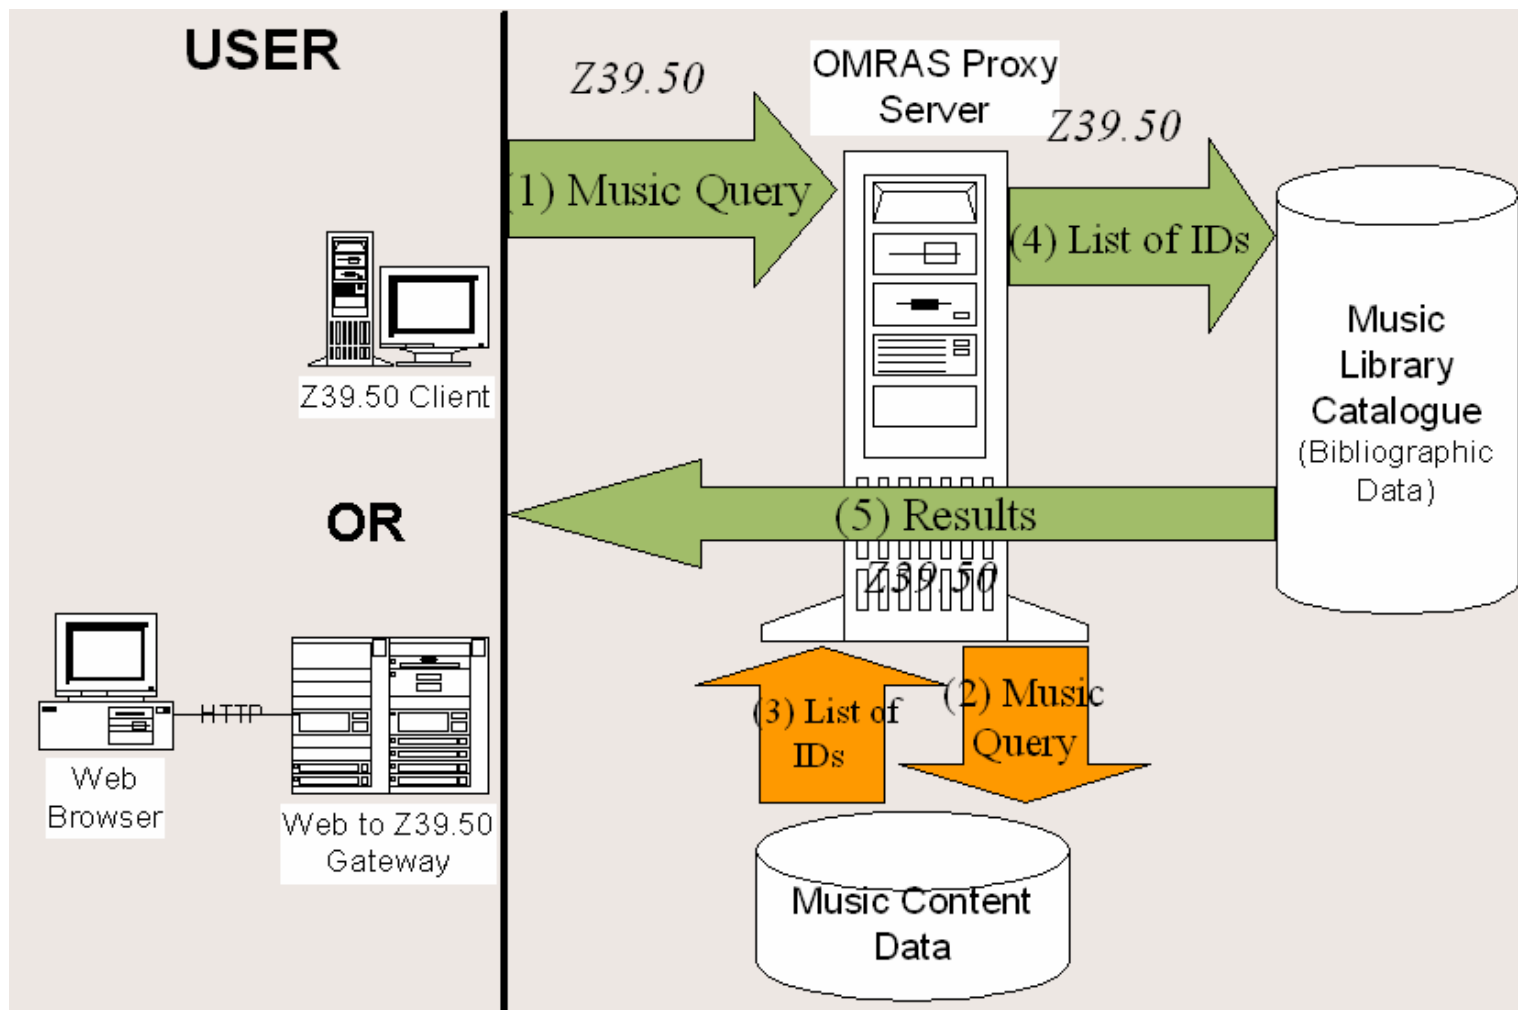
USER

Z39.50

OMRAS Proxy Server

Z39.50

(1) Music Query

(4) List of IDs

Music Library Catalogue (Bibliographic Data)

Z39.50 Client

OR

(5) Results

Z39.50

(3) List of IDs

(2) Music Query

HTTP

Web Browser

Web to Z39.50 Gateway

Music Content Data